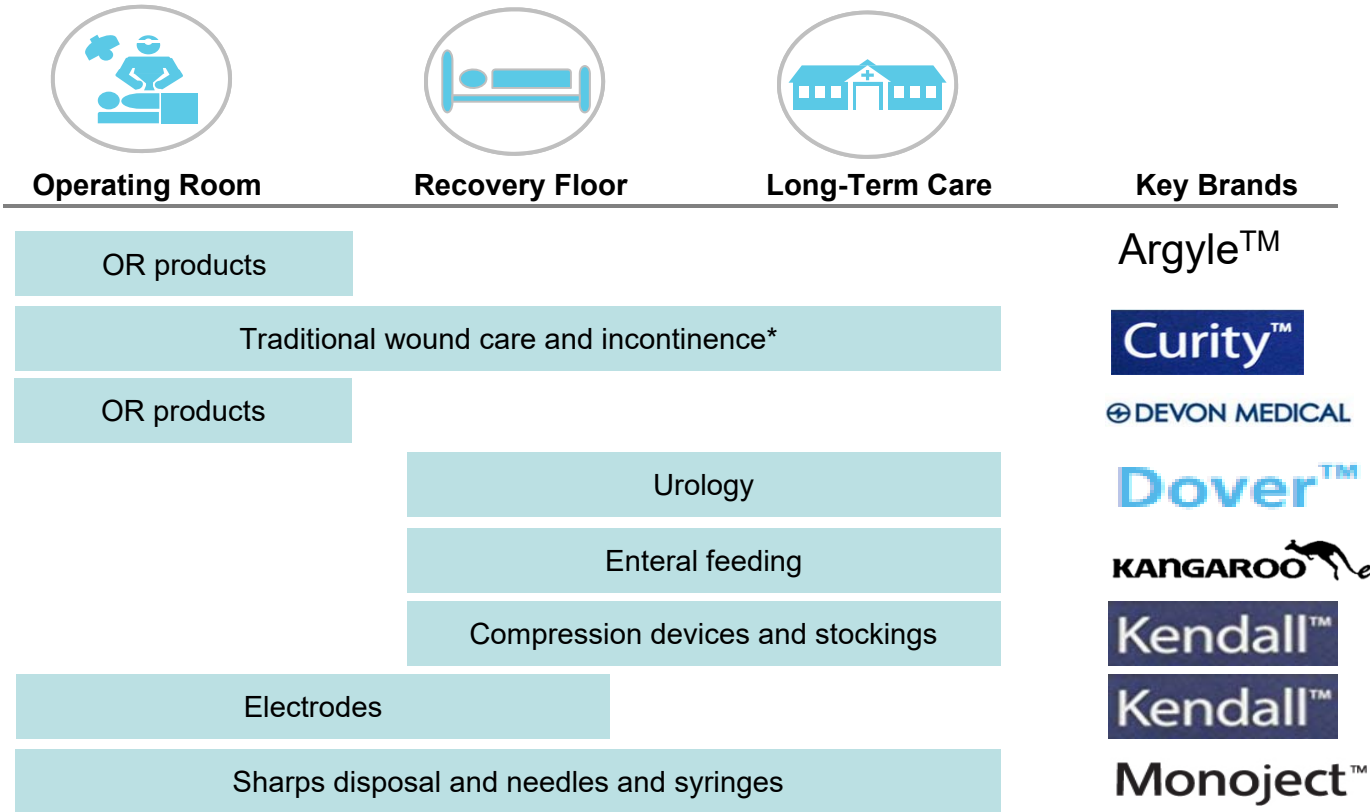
Operating Room

Recovery Floor

Long-Term Care

Key Brands

OR products

Argyle$^{TM}$

Traditional wound care and incontinence*

Curity™

OR products

DEVON MEDICAL

Urology

Dover™

Enteral feeding

KANGAROO

Compression devices and stockings

Kendall™

Electrodes

Kendall™

Sharps disposal and needles and syringes

Monoject™